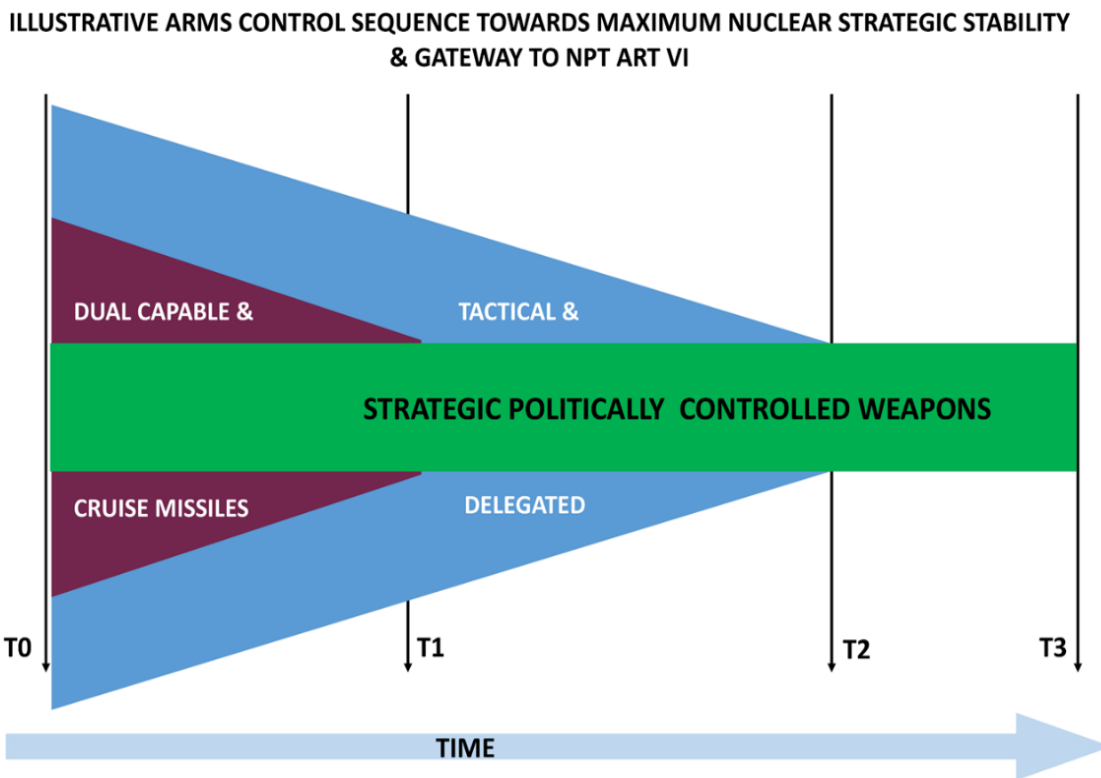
ILLUSTRATIVE ARMS CONTROL SEQUENCE TOWARDS MAXIMUM NUCLEAR STRATEGIC STABILITY & GATEWAY TO NPT ART VI

DUAL CAPABLE &

TACTICAL &

STRATEGIC POLITICALLY CONTROLLED WEAPONS

CRUISE MISSILES

DELEGATED

T0

T1

T2

T3

TIME